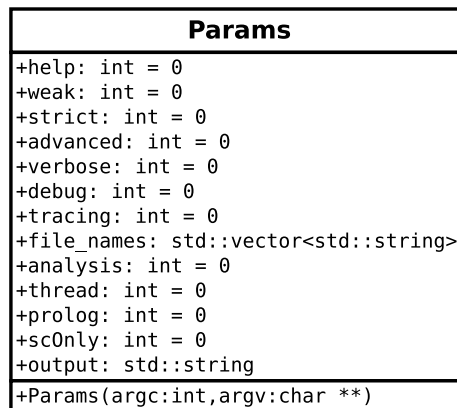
Params

+help: int = 0
+weak: int = 0
+strict: int = 0
+advanced: int = 0
+verbose: int = 0
+debug: int = 0
+tracing: int = 0
+file_names: std::vector<std::string>
+analysis: int = 0
+thread: int = 0
+prolog: int = 0
+scOnly: int = 0
+output: std::string

+Params(argc:int,argv:char **)